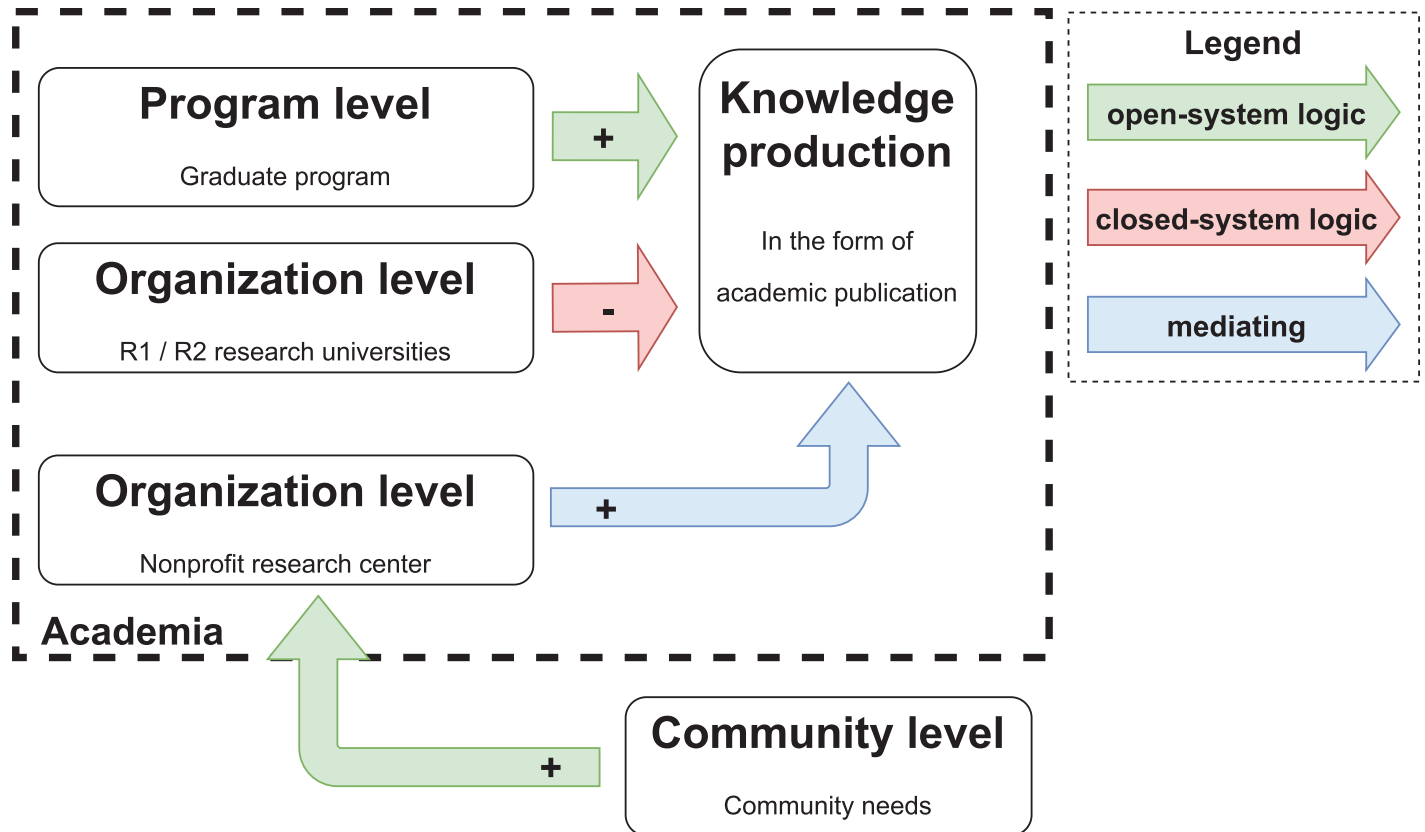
Program level

Graduate program

+

Knowledge production

In the form of academic publication

Organization level

R1 / R2 research universities

-

Organization level

Nonprofit research center

+

Academia

Legend

open-system logic

closed-system logic

mediating

+

Community level

Community needs